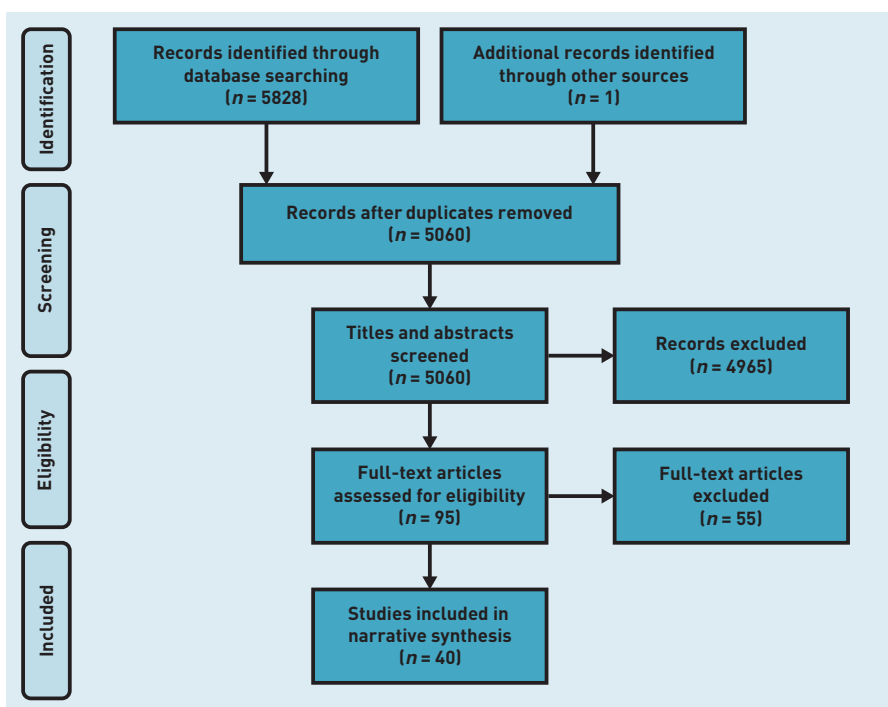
Identification

Records identified through database searching ($n = 5828$)

Additional records identified through other sources ($n = 1$)

Screening

Records after duplicates removed ($n = 5060$)

Titles and abstracts screened ($n = 5060$)

Records excluded ($n = 4965$)

Eligibility

Full-text articles assessed for eligibility ($n = 95$)

Full-text articles excluded ($n = 55$)

Included

Studies included in narrative synthesis ($n = 40$)